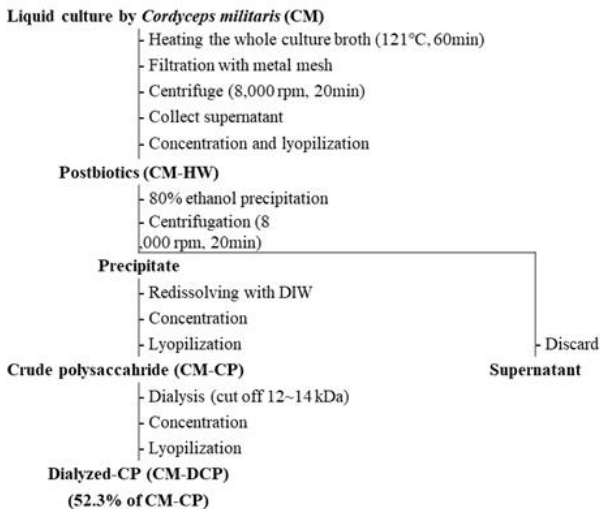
Liquid culture by *Cordyceps militaris* (CM)

Heating the whole culture broth (121°C, 60min)

Filtration with metal mesh

Centrifuge (8,000 rpm, 20min)

Collect supernatant

Concentration and lyopilization

Postbiotics (CM-HW)

80% ethanol precipitation

Centrifugation (8

,000 rpm, 20min)

Precipitate

Redissolving with DIW

Concentration

Lyopilization

Discard

Crude polysaccahride (CM-CP)

Supernatant

Dialysis (cut off 12~14 kDa)

Concentration

Lyopilization

Dialyzed-CP (CM-DCP)

(52.3% of CM-CP)